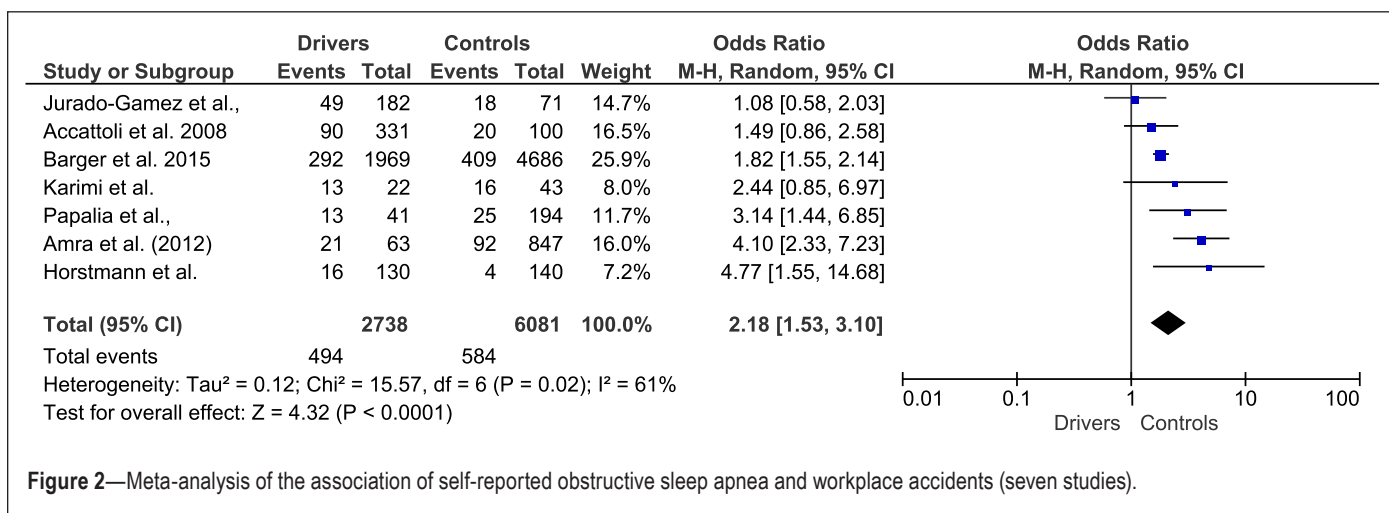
| Study or Subgroup | Drivers Events | Drivers Total | Controls Events | Controls Total | Weight | Odds Ratio M-H, Random, 95% CI |
|---|---|---|---|---|---|---|
| Jurado-Gamez et al., | 49 | 182 | 18 | 71 | 14.7% | 1.08 [0.58, 2.03] |
| Accattoli et al. 2008 | 90 | 331 | 20 | 100 | 16.5% | 1.49 [0.86, 2.58] |
| Barger et al. 2015 | 292 | 1969 | 409 | 4686 | 25.9% | 1.82 [1.55, 2.14] |
| Karimi et al. | 13 | 22 | 16 | 43 | 8.0% | 2.44 [0.85, 6.97] |
| Papalia et al., | 13 | 41 | 25 | 194 | 11.7% | 3.14 [1.44, 6.85] |
| Amra et al. (2012) | 21 | 63 | 92 | 847 | 16.0% | 4.10 [2.33, 7.23] |
| Horstmann et al. | 16 | 130 | 4 | 140 | 7.2% | 4.77 [1.55, 14.68] |
| **Total (95% CI)** | | **2738** | | **6081** | **100.0%** | **2.18 [1.53, 3.10]** |
| Total events | 494 | | 584 | | | |

Heterogeneity: Tau² = 0.12; Chi² = 15.57, df = 6 (P = 0.02); I² = 61%
Test for overall effect: Z = 4.32 (P < 0.0001)

Odds Ratio
M-H, Random, 95% CI
0.01 0.1 1 10 100
Drivers Controls

**Figure 2**—Meta-analysis of the association of self-reported obstructive sleep apnea and workplace accidents (seven studies).